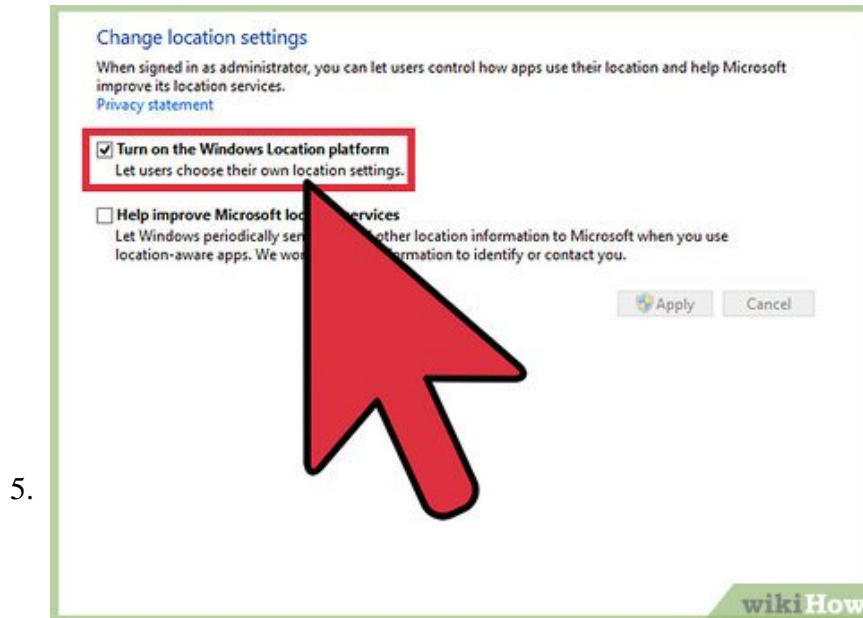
Change location settings

When signed in as administrator, you can let users control how apps use their location and help Microsoft improve its location services.
Privacy statement

☑ Turn on the Windows Location platform
Let users choose their own location settings.

☐ Help improve Microsoft lo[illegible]services
Let Windows periodically sen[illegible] other location information to Microsoft when you use location-aware apps. We wo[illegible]rmation to identify or contact you.

Apply Cancel

5.

wikiHow